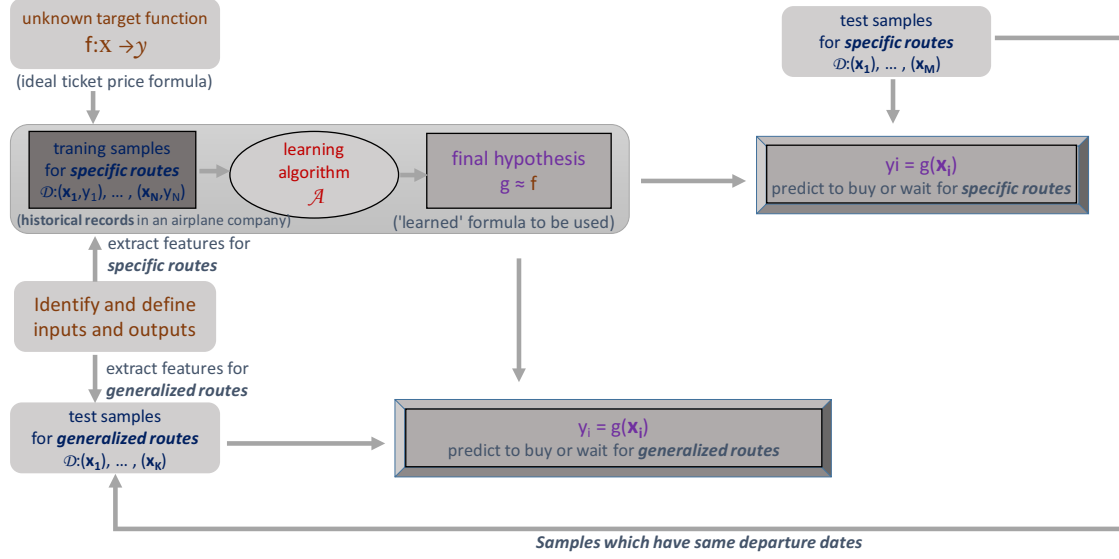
unknown target function
f: $X \to \mathcal{Y}$
(ideal ticket price formula)

test samples
for ***specific routes***
$\mathcal{D}$:($\mathbf{x_1}$), … , ($\mathbf{x_M}$)

traning samples
for ***specific routes***
$\mathcal{D}$:($\mathbf{x_1}$,$y_1$), … , ($\mathbf{x_N}$,$y_N$)
(**historical records** in an airplane company)

learning algorithm
$\mathcal{A}$

final hypothesis
g ≈ f
('learned' formula to be used)

yi = g($\mathbf{x_i}$)
predict to buy or wait for ***specific routes***

extract features for
***specific routes***

Identify and define inputs and outputs

extract features for
***generalized routes***

test samples
for ***generalized routes***
$\mathcal{D}$:($\mathbf{x_1}$), … , ($\mathbf{x_K}$)

$y_i$ = g($\mathbf{x_i}$)
predict to buy or wait for ***generalized routes***

***Samples which have same departure dates***